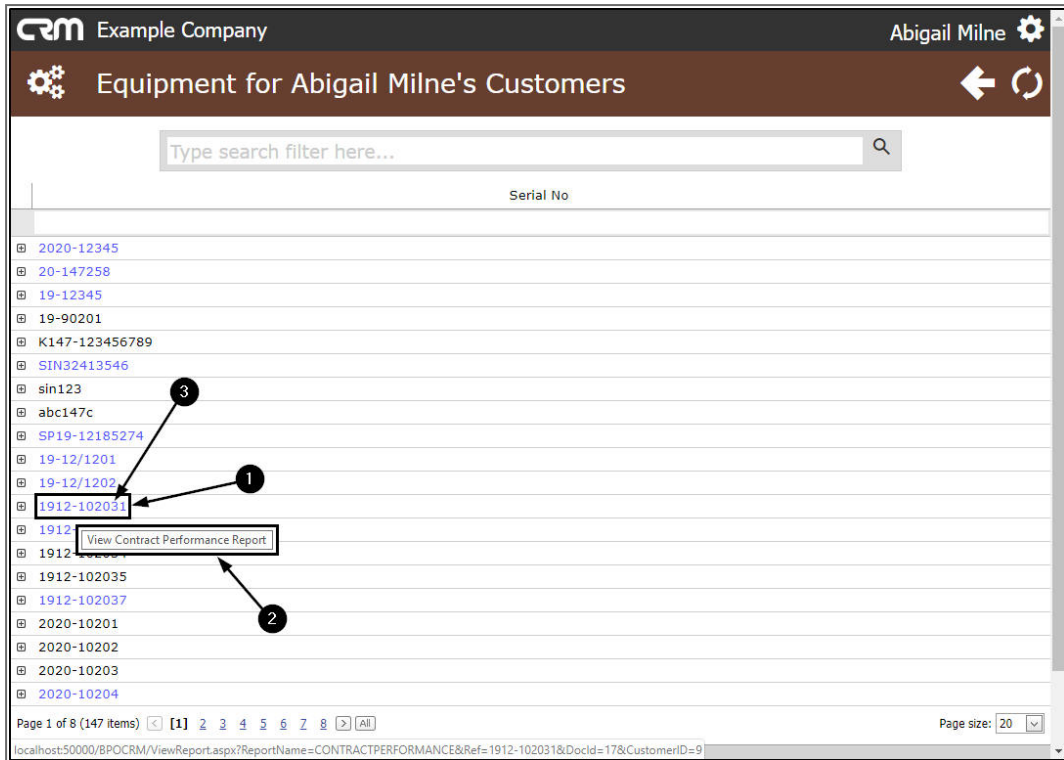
CRM Example Company

Abigail Milne

Equipment for Abigail Milne's Customers

Type search filter here...

Serial No

⊞ 2020-12345
⊞ 20-147258
⊞ 19-12345
⊞ 19-90201
⊞ K147-123456789
⊞ SIN32413546
⊞ sin123
⊞ abc147c
⊞ SP19-12185274
⊞ 19-12/1201
⊞ 19-12/1202
⊞ 1912-102031
⊞ 1912-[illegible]
⊞ 1912-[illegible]
⊞ 1912-102035
⊞ 1912-102037
⊞ 2020-10201
⊞ 2020-10202
⊞ 2020-10203
⊞ 2020-10204

View Contract Performance Report

3

1

2

Page 1 of 8 (147 items) < [1] 2 3 4 5 6 7 8 > All

Page size: 20

localhost:50000/BPOCRM/ViewReport.aspx?ReportName=CONTRACTPERFORMANCE&Ref=1912-102031&DocId=17&CustomerID=9